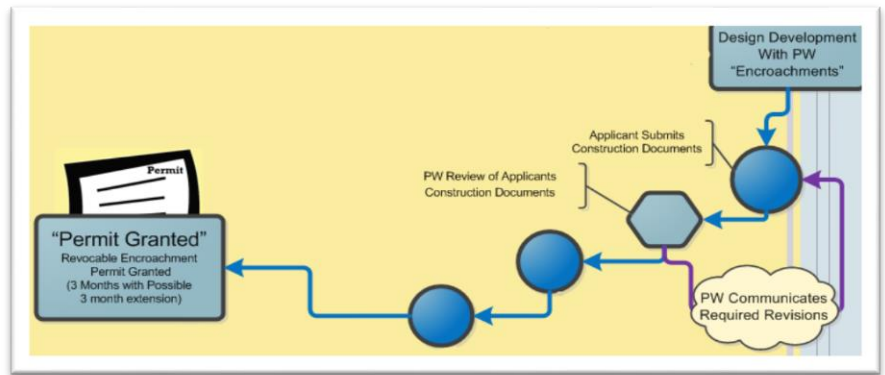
Design Development With PW "Encroachments"

Applicant Submits Construction Documents

PW Review of Applicants Construction Documents

Permit

"Permit Granted"
Revocable Encroachment Permit Granted
(3 Months with Possible 3 month extension)

PW Communicates Required Revisions